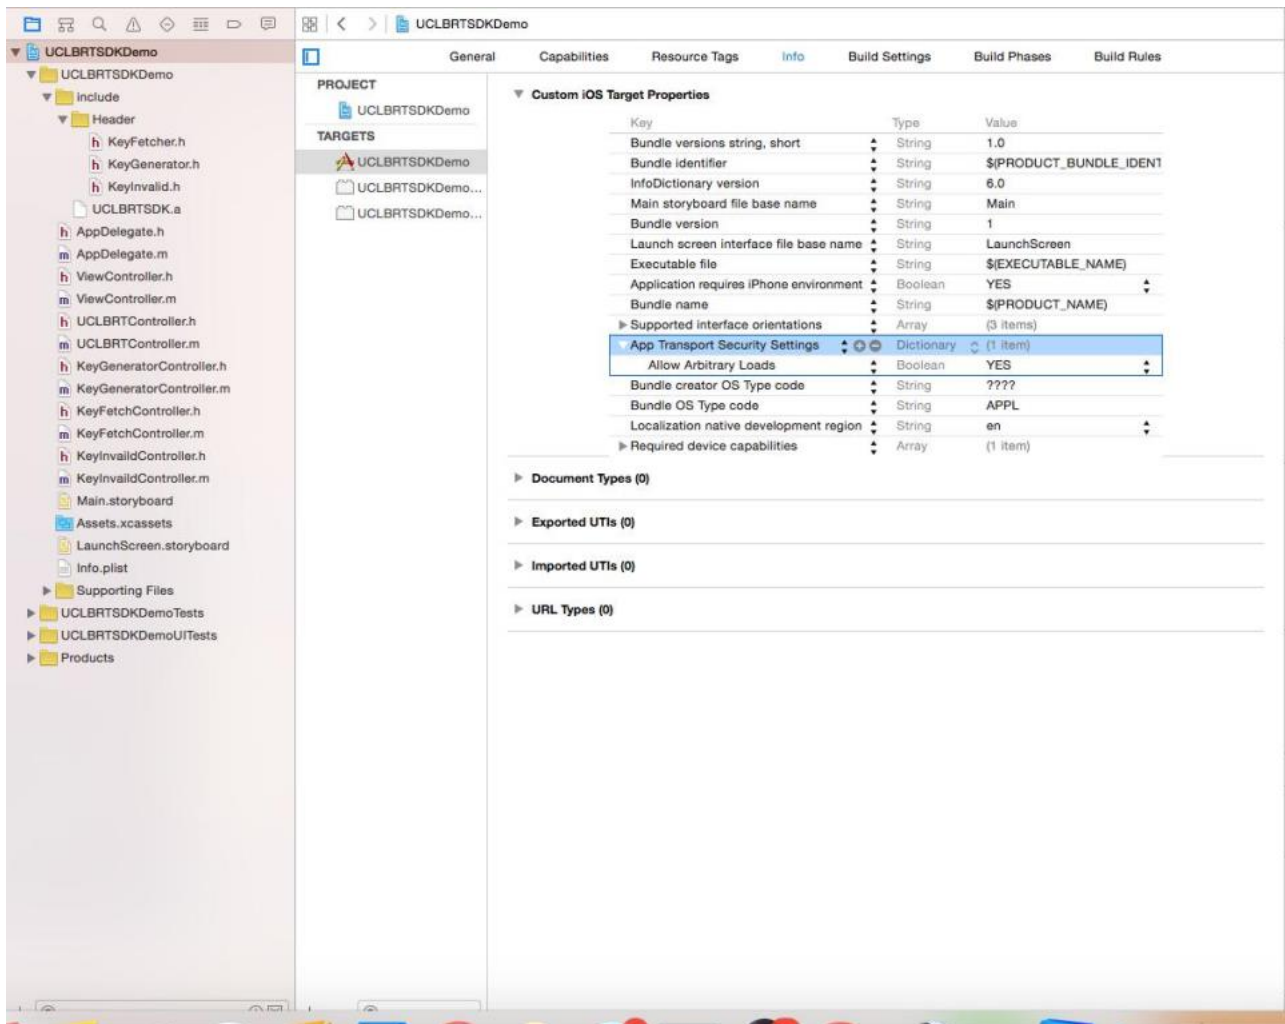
UCLBRTSDKDemo
UCLBRTSDKDemo
include
Header
h KeyFetcher.h
h KeyGenerator.h
h KeyInvalid.h
UCLBRTSDK.a
h AppDelegate.h
m AppDelegate.m
h ViewController.h
m ViewController.m
h UCLBRTController.h
m UCLBRTController.m
h KeyGeneratorController.h
m KeyGeneratorController.m
h KeyFetchController.h
m KeyFetchController.m
h KeyInvaildController.h
m KeyInvaildController.m
Main.storyboard
Assets.xcassets
LaunchScreen.storyboard
Info.plist
Supporting Files
UCLBRTSDKDemoTests
UCLBRTSDKDemoUITests
Products

UCLBRTSDKDemo

General | Capabilities | Resource Tags | Info | Build Settings | Build Phases | Build Rules

PROJECT
UCLBRTSDKDemo
TARGETS
UCLBRTSDKDemo
UCLBRTSDKDemo...
UCLBRTSDKDemo...

Custom iOS Target Properties

| Key | Type | Value |
|---|---|---|
| Bundle versions string, short | String | 1.0 |
| Bundle identifier | String | $(PRODUCT_BUNDLE_IDENT |
| InfoDictionary version | String | 6.0 |
| Main storyboard file base name | String | Main |
| Bundle version | String | 1 |
| Launch screen interface file base name | String | LaunchScreen |
| Executable file | String | $(EXECUTABLE_NAME) |
| Application requires iPhone environment | Boolean | YES |
| Bundle name | String | $(PRODUCT_NAME) |
| Supported interface orientations | Array | (3 items) |
| App Transport Security Settings | Dictionary | (1 item) |
| Allow Arbitrary Loads | Boolean | YES |
| Bundle creator OS Type code | String | ???? |
| Bundle OS Type code | String | APPL |
| Localization native development region | String | en |
| Required device capabilities | Array | (1 item) |

Document Types (0)

Exported UTIs (0)

Imported UTIs (0)

URL Types (0)